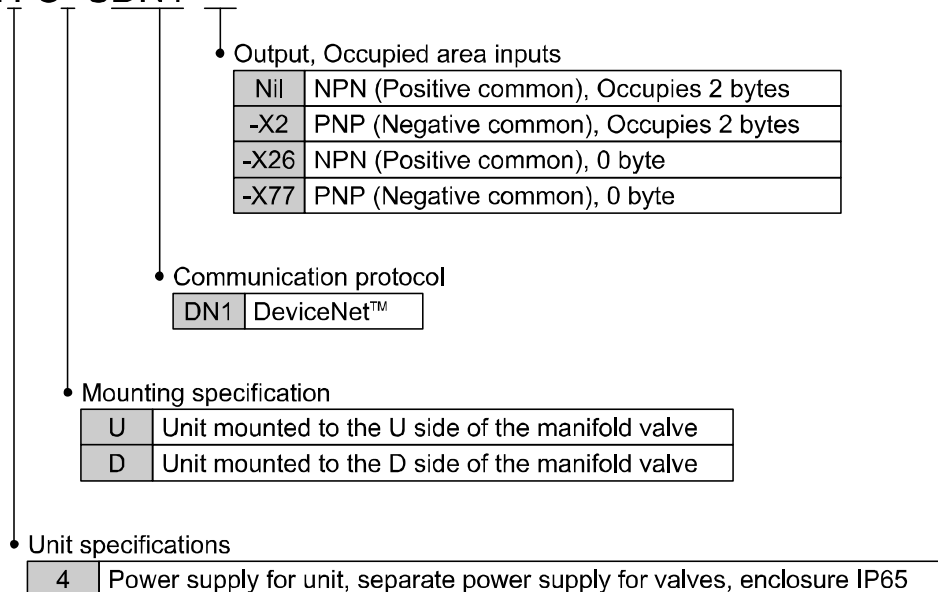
Output, Occupied area inputs

| Nil | NPN (Positive common), Occupies 2 bytes |
|---|---|
| -X2 | PNP (Negative common), Occupies 2 bytes |
| -X26 | NPN (Positive common), 0 byte |
| -X77 | PNP (Negative common), 0 byte |

Communication protocol

| DN1 | DeviceNet™ |
|---|---|

Mounting specification

| U | Unit mounted to the U side of the manifold valve |
|---|---|
| D | Unit mounted to the D side of the manifold valve |

Unit specifications

| 4 | Power supply for unit, separate power supply for valves, enclosure IP65 |
|---|---|